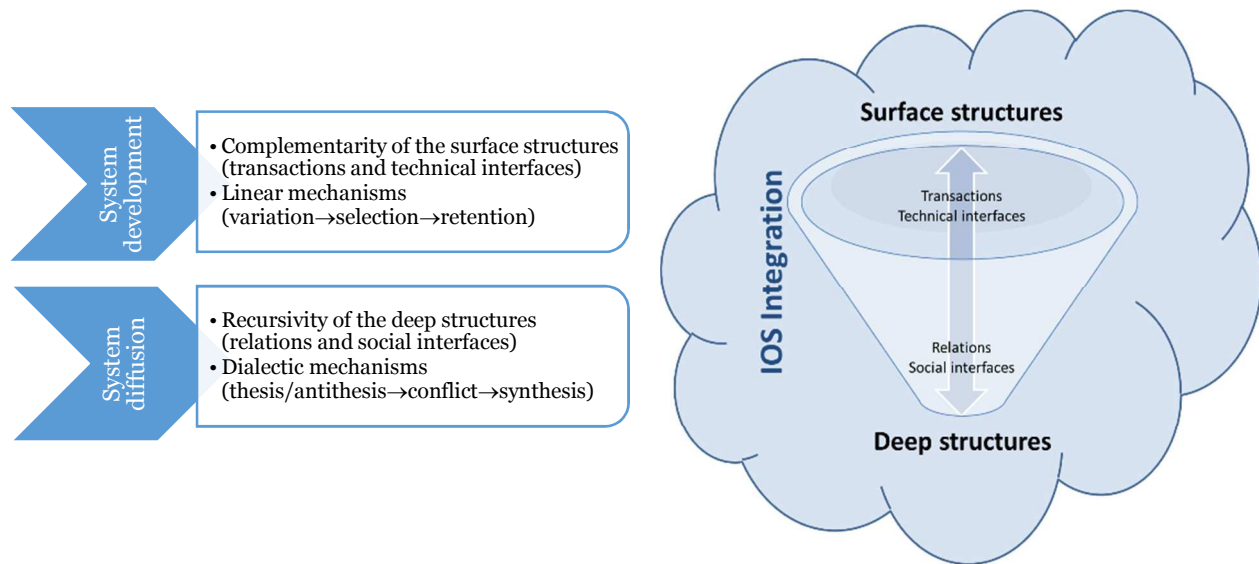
System development

• Complementarity of the surface structures (transactions and technical interfaces)
• Linear mechanisms (variation→selection→retention)

System diffusion

• Recursivity of the deep structures (relations and social interfaces)
• Dialectic mechanisms (thesis/antithesis→conflict→synthesis)

Surface structures

IOS Integration

Transactions
Technical interfaces

Relations
Social interfaces

Deep structures